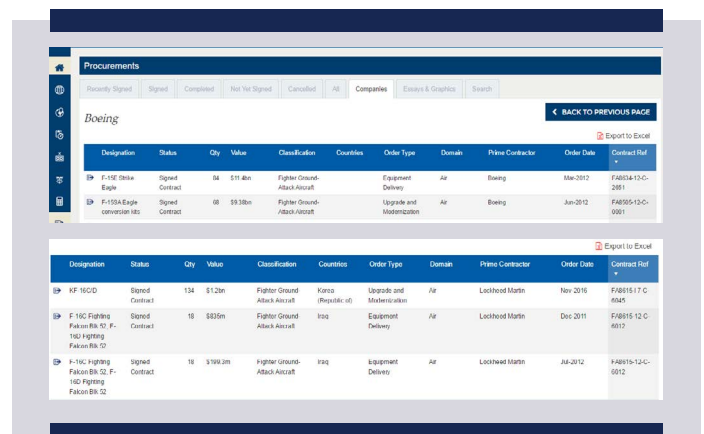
Procurements

Recently Signed | Signed | Completed | Not Yet Signed | Cancelled | All | Companies | Essays & Graphics | Search

Boeing

BACK TO PREVIOUS PAGE

Export to Excel

| | Designation | Status | Qty | Value | Classification | Countries | Order Type | Domain | Prime Contractor | Order Date | Contract Ref |
|---|---|---|---|---|---|---|---|---|---|---|---|
| | F-15E Strike Eagle | Signed Contract | 84 | $11.4bn | Fighter Ground-Attack Aircraft | | Equipment Delivery | Air | Boeing | Mar-2012 | FA8634-12-C-2651 |
| | F-15SA Eagle conversion kits | Signed Contract | 68 | $9.38bn | Fighter Ground-Attack Aircraft | | Upgrade and Modernization | Air | Boeing | Jun-2012 | FA8505-12-C-0001 |

Export to Excel

| | Designation | Status | Qty | Value | Classification | Countries | Order Type | Domain | Prime Contractor | Order Date | Contract Ref |
|---|---|---|---|---|---|---|---|---|---|---|---|
| | KF 16C/D | Signed Contract | 134 | $1.2bn | Fighter Ground Attack Aircraft | Korea (Republic of) | Upgrade and Modernization | Air | Lockheed Martin | Nov 2016 | FA8615-17-C-6045 |
| | F-16C Fighting Falcon Blk 52, F-16D Fighting Falcon Blk 52 | Signed Contract | 18 | $836m | Fighter Ground Attack Aircraft | Iraq | Equipment Delivery | Air | Lockheed Martin | Dec 2011 | FA8615-12-C-6012 |
| | F-16C Fighting Falcon Blk 52, F-16D Fighting Falcon Blk 52 | Signed Contract | 18 | $199.3m | Fighter Ground-Attack Aircraft | Iraq | Equipment Delivery | Air | Lockheed Martin | Jul-2012 | FA8615-12-C-6012 |